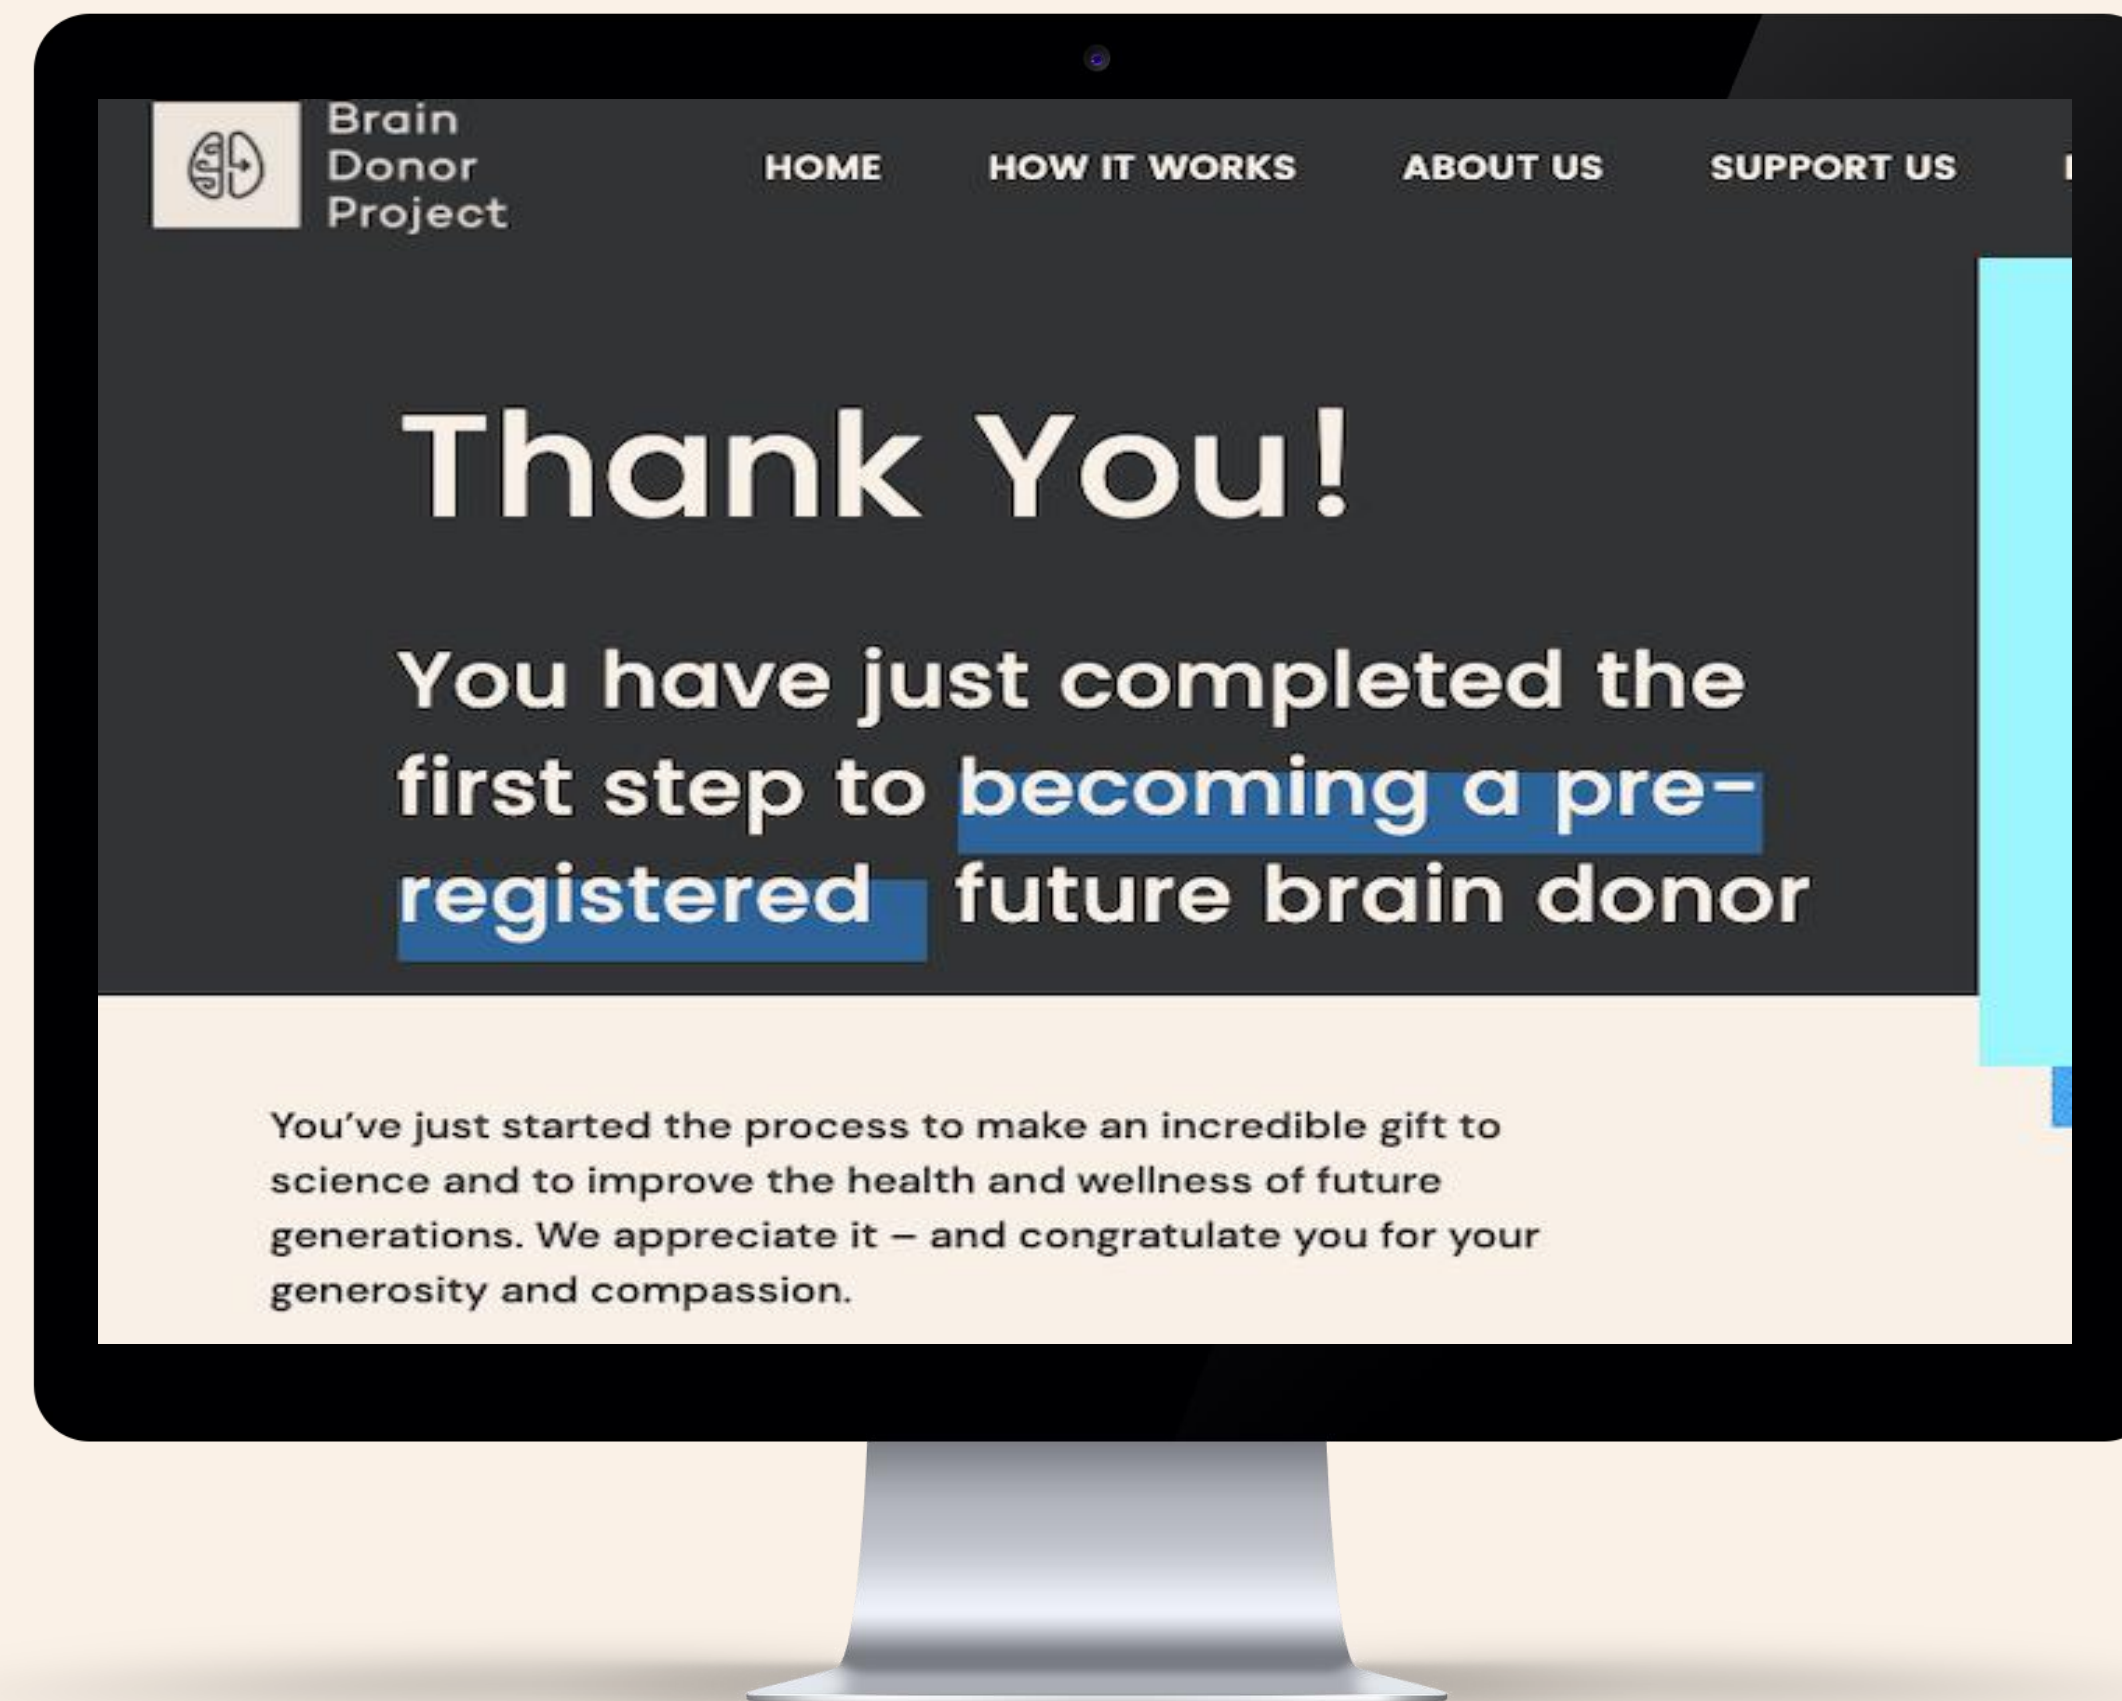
Brain Donor Project

HOME HOW IT WORKS ABOUT US SUPPORT US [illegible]

Thank You!

You have just completed the first step to becoming a pre-registered future brain donor

You've just started the process to make an incredible gift to science and to improve the health and wellness of future generations. We appreciate it – and congratulate you for your generosity and compassion.